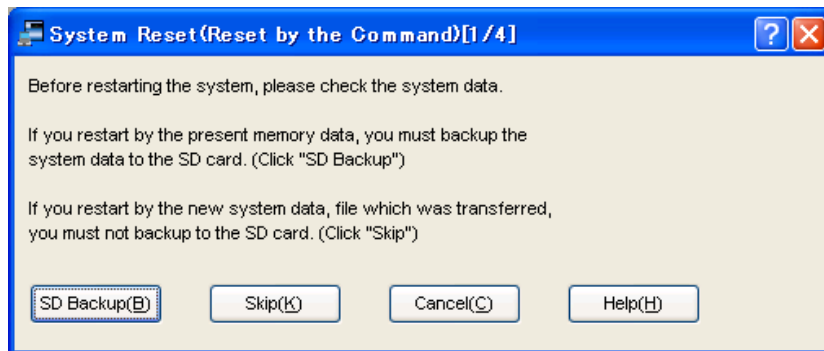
System Reset(Reset by the Command)[1/4]

?

Before restarting the system, please check the system data.

If you restart by the present memory data, you must backup the system data to the SD card. (Click "SD Backup")

If you restart by the new system data, file which was transferred, you must not backup to the SD card. (Click "Skip")

SD Backup(B)

Skip(K)

Cancel(C)

Help(H)